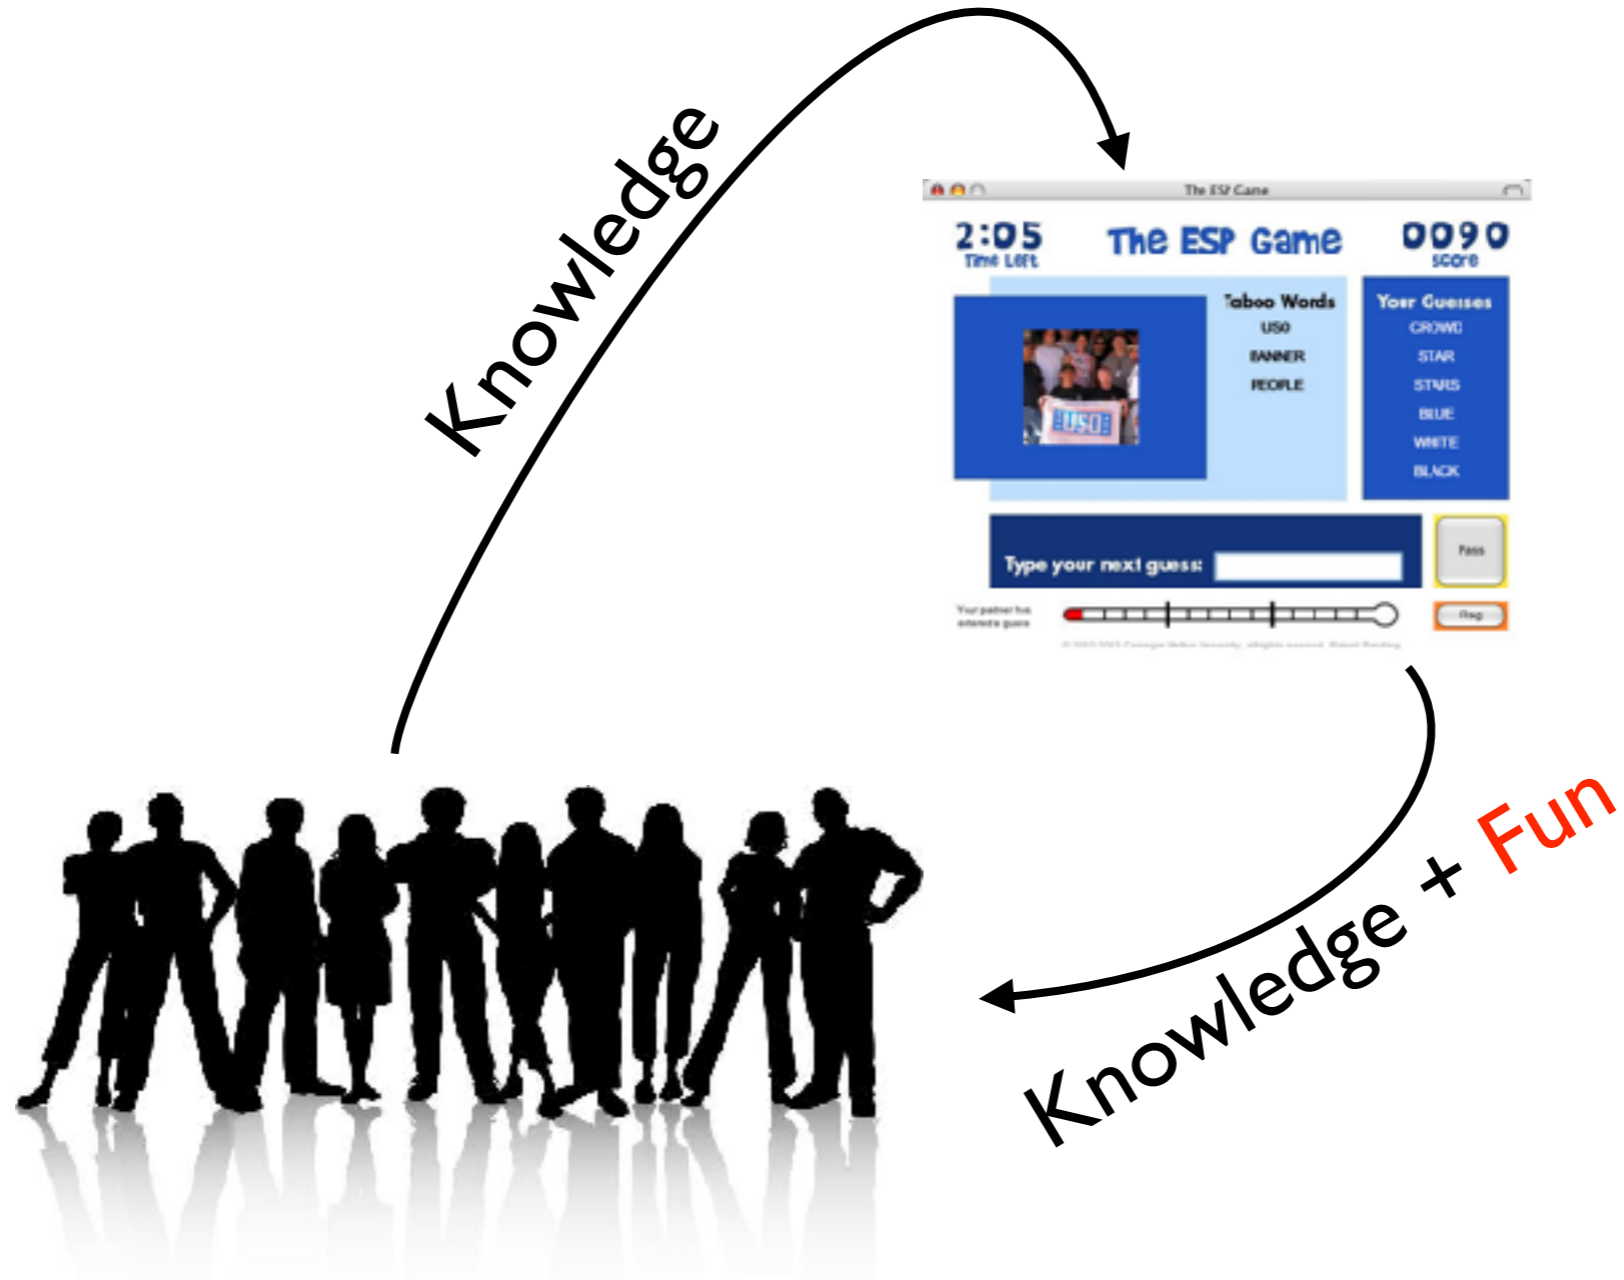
Knowledge

The ESP Game

2:05
Time Left

The ESP Game

0090
score

Taboo Words
USO
BANNER
PEOPLE

Your Guesses
CROWD
STAR
STARS
BLUE
WHITE
BLACK

Pass

Type your next guess:

Your partner has entered a guess

Flag

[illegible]

Knowledge + Fun